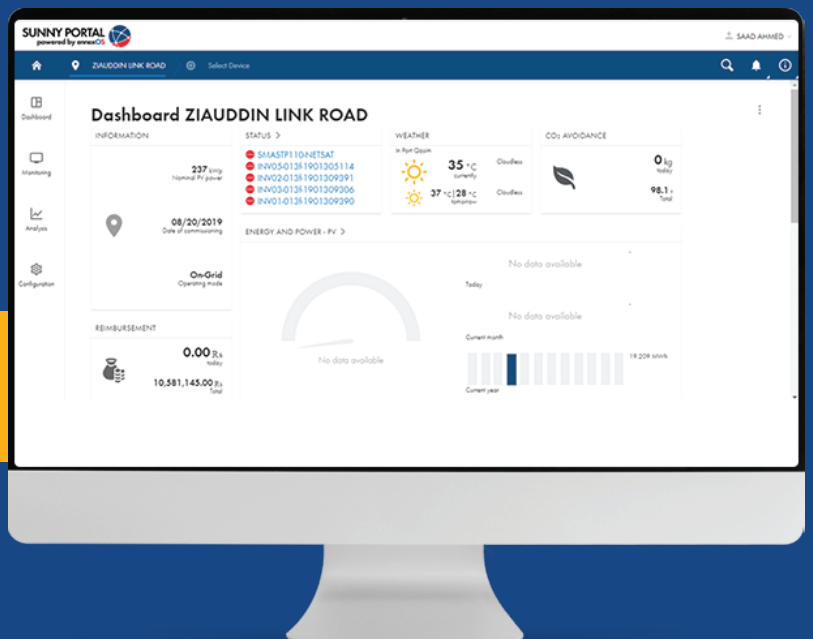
SUNNY PORTAL
powered by ennexOS

SAAD AHMED

ZIAUDDIN LINK ROAD
Select Device

Dashboard
Monitoring
Analysis
Configuration

Dashboard ZIAUDDIN LINK ROAD

INFORMATION
237 kWp
Nominal PV power
08/20/2019
Date of commissioning
On-Grid
Operating mode

STATUS >
SMASTP110-NETSAT
INV05-0135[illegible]
INV02-0135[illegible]
INV03-0135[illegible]
INV01-0135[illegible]

WEATHER
In Port Qasim
35 °C
currently
Cloudless
37 °C | 28 °C
tomorrow
Cloudless

CO₂ AVOIDANCE
0 kg
today
98.1 t
Total

ENERGY AND POWER - PV >
No data available
Today
No data available
No data available
Current month
19.209 MWh
Current year

REIMBURSEMENT
0.00 Rs
today
10,581,145.00 Rs
Total